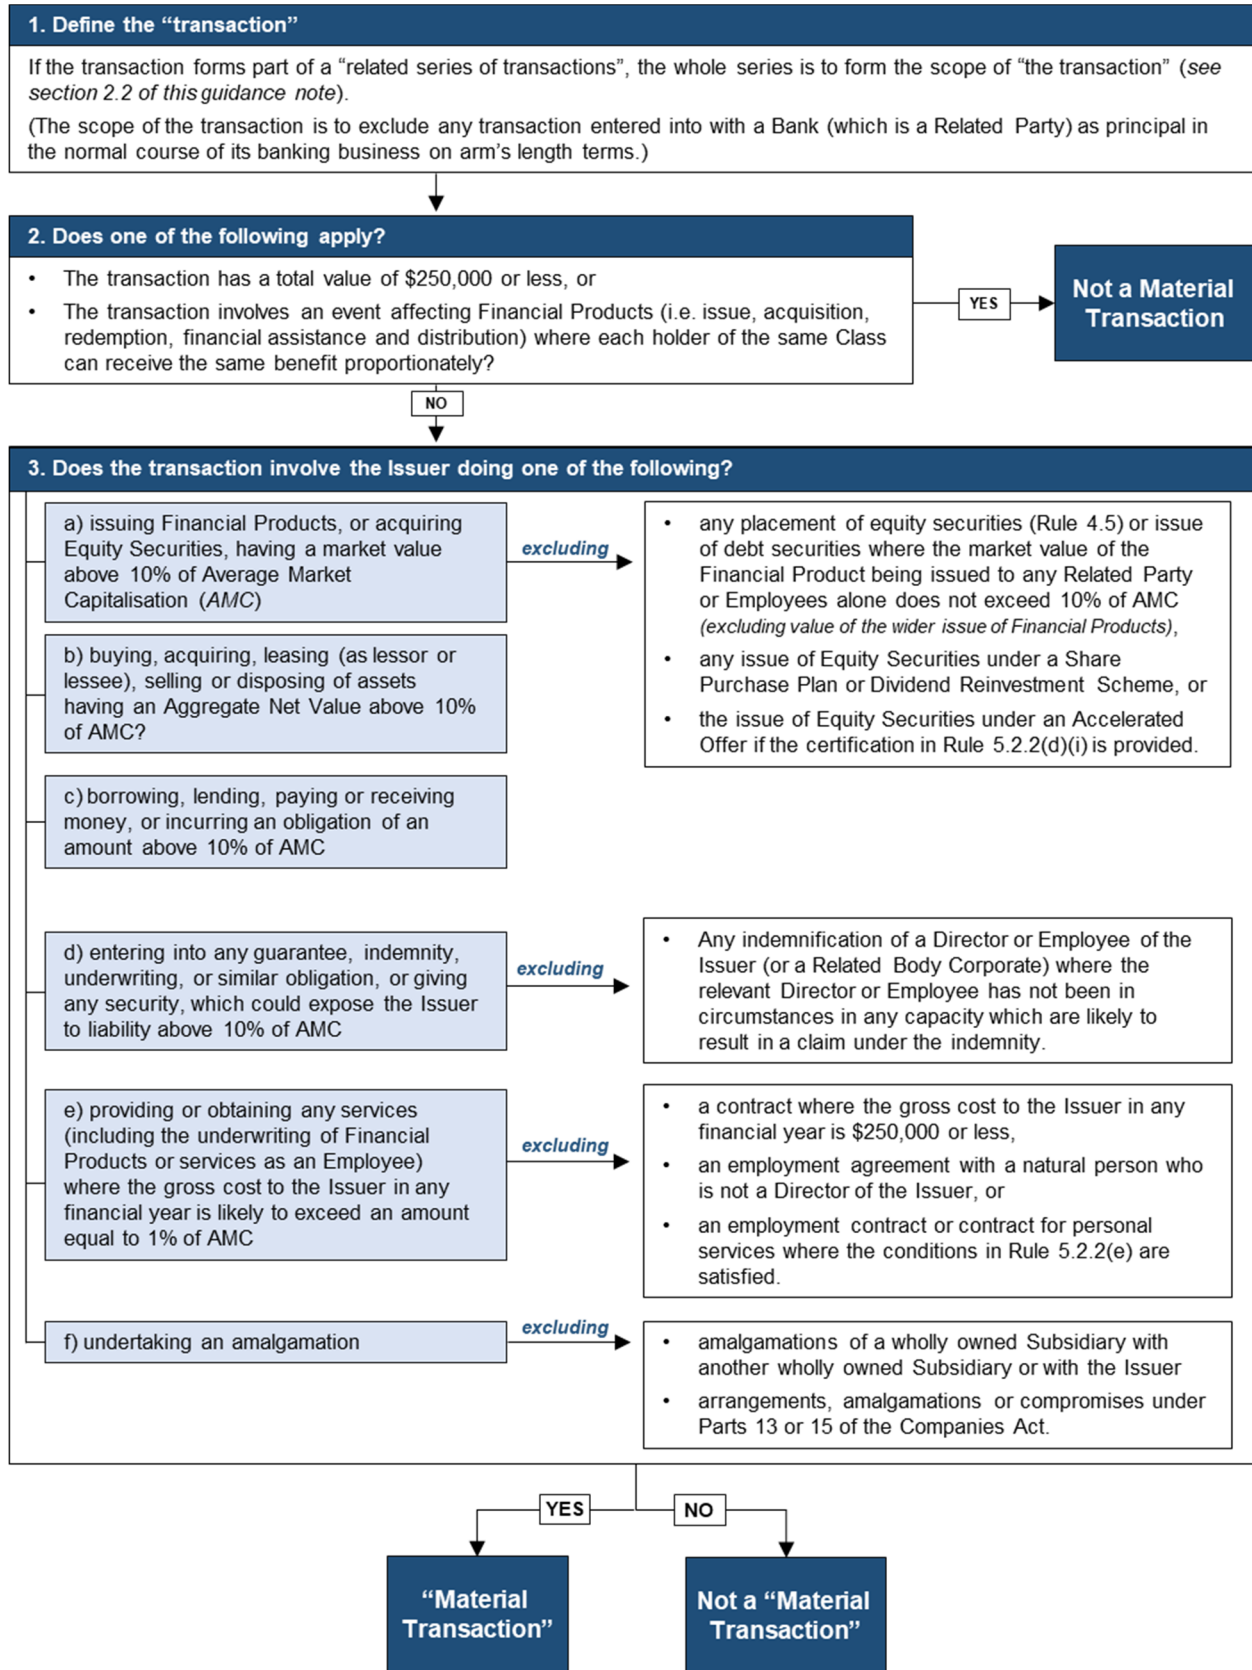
1. Define the "transaction"

If the transaction forms part of a "related series of transactions", the whole series is to form the scope of "the transaction" (*see section 2.2 of this guidance note*).

(The scope of the transaction is to exclude any transaction entered into with a Bank (which is a Related Party) as principal in the normal course of its banking business on arm's length terms.)

2. Does one of the following apply?

• The transaction has a total value of $250,000 or less, or

• The transaction involves an event affecting Financial Products (i.e. issue, acquisition, redemption, financial assistance and distribution) where each holder of the same Class can receive the same benefit proportionately?

YES

Not a Material Transaction

NO

3. Does the transaction involve the Issuer doing one of the following?

a) issuing Financial Products, or acquiring Equity Securities, having a market value above 10% of Average Market Capitalisation (*AMC*)

excluding

• any placement of equity securities (Rule 4.5) or issue of debt securities where the market value of the Financial Product being issued to any Related Party or Employees alone does not exceed 10% of AMC *(excluding value of the wider issue of Financial Products)*,

• any issue of Equity Securities under a Share Purchase Plan or Dividend Reinvestment Scheme, or

• the issue of Equity Securities under an Accelerated Offer if the certification in Rule 5.2.2(d)(i) is provided.

b) buying, acquiring, leasing (as lessor or lessee), selling or disposing of assets having an Aggregate Net Value above 10% of AMC?

c) borrowing, lending, paying or receiving money, or incurring an obligation of an amount above 10% of AMC

d) entering into any guarantee, indemnity, underwriting, or similar obligation, or giving any security, which could expose the Issuer to liability above 10% of AMC

excluding

• Any indemnification of a Director or Employee of the Issuer (or a Related Body Corporate) where the relevant Director or Employee has not been in circumstances in any capacity which are likely to result in a claim under the indemnity.

e) providing or obtaining any services (including the underwriting of Financial Products or services as an Employee) where the gross cost to the Issuer in any financial year is likely to exceed an amount equal to 1% of AMC

excluding

• a contract where the gross cost to the Issuer in any financial year is $250,000 or less,

• an employment agreement with a natural person who is not a Director of the Issuer, or

• an employment contract or contract for personal services where the conditions in Rule 5.2.2(e) are satisfied.

f) undertaking an amalgamation

excluding

• amalgamations of a wholly owned Subsidiary with another wholly owned Subsidiary or with the Issuer

• arrangements, amalgamations or compromises under Parts 13 or 15 of the Companies Act.

YES

NO

"Material Transaction"

Not a "Material Transaction"